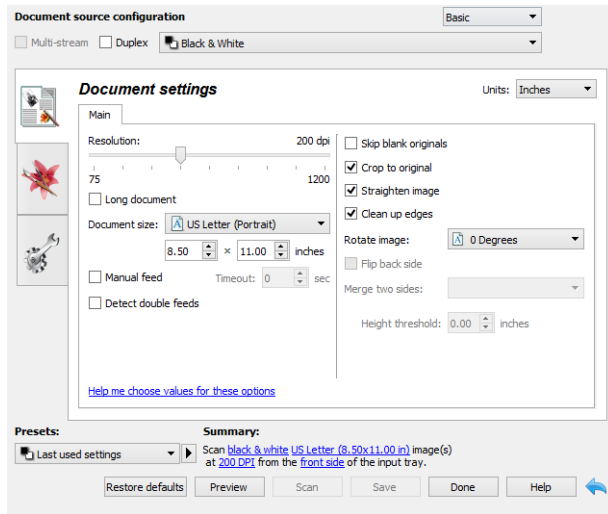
Document source configuration

Basic

Multi-stream Duplex Black & White

Document settings

Units: Inches

Main

Resolution: 200 dpi

75 1200

Long document

Document size: US Letter (Portrait)

8.50 × 11.00 inches

Manual feed Timeout: 0 sec

Detect double feeds

Skip blank originals

Crop to original

Straighten image

Clean up edges

Rotate image: 0 Degrees

Flip back side

Merge two sides:

Height threshold: 0.00 inches

Help me choose values for these options

Presets:

Last used settings

Summary:

Scan black & white US Letter (8.50x11.00 in) image(s) at 200 DPI from the front side of the input tray.

Restore defaults Preview Scan Save Done Help